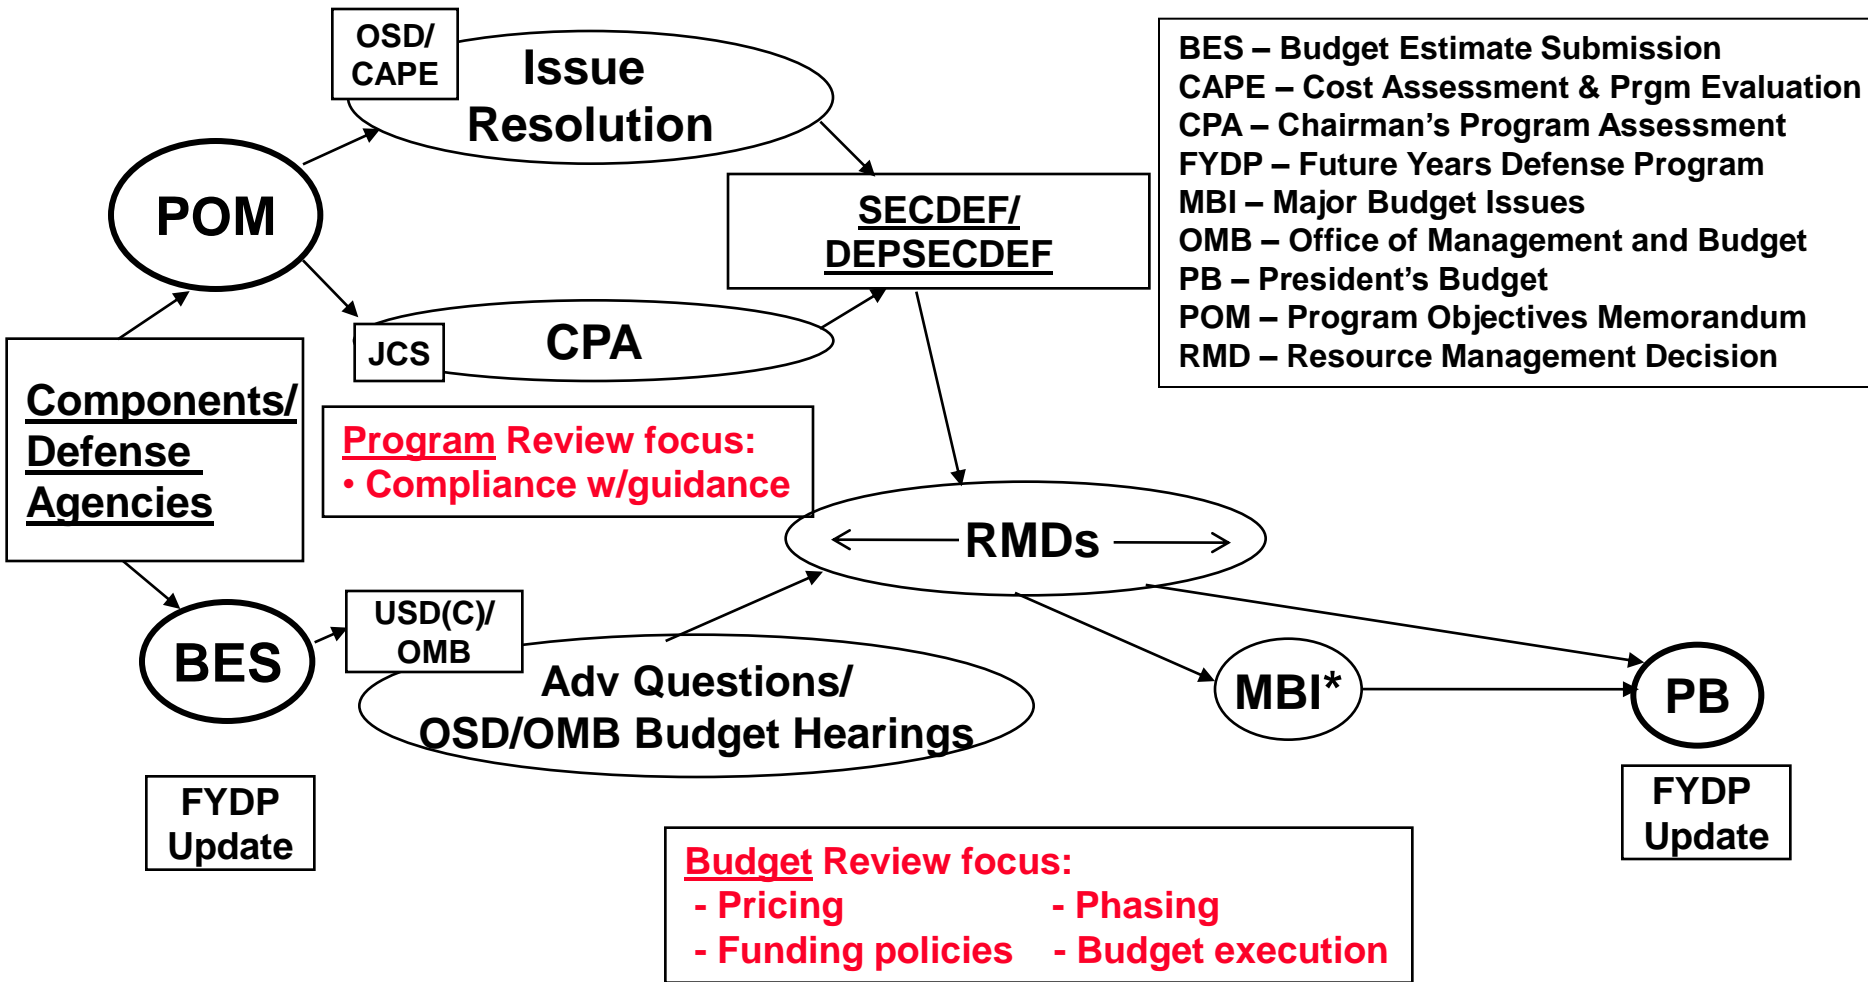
OSD/ CAPE

Issue Resolution

POM

SECDEF/ DEPSECDEF

JCS

CPA

BES – Budget Estimate Submission
CAPE – Cost Assessment & Prgm Evaluation
CPA – Chairman's Program Assessment
FYDP – Future Years Defense Program
MBI – Major Budget Issues
OMB – Office of Management and Budget
PB – President's Budget
POM – Program Objectives Memorandum
RMD – Resource Management Decision

Components/ Defense Agencies

Program Review focus:
• Compliance w/guidance

RMDs

BES

USD(C)/ OMB

Adv Questions/ OSD/OMB Budget Hearings

MBI*

PB

FYDP Update

FYDP Update

Budget Review focus:
- Pricing
- Phasing
- Funding policies
- Budget execution